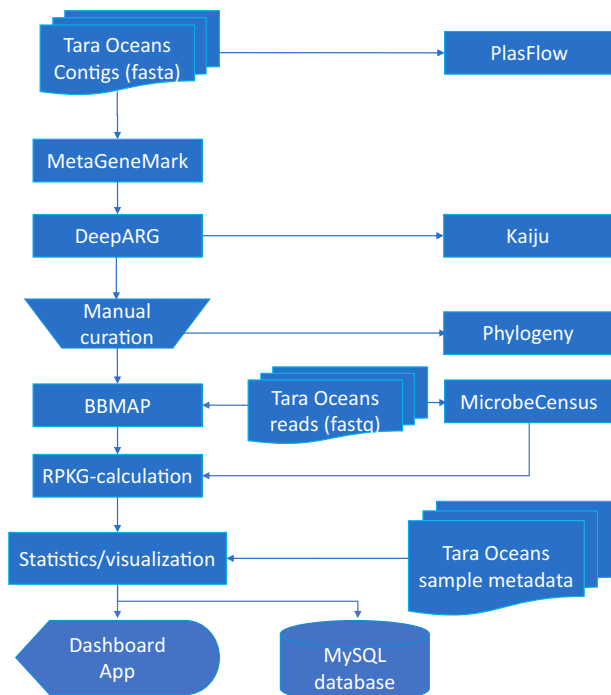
Tara Oceans Contigs (fasta)

PlasFlow

MetaGeneMark

DeepARG

Kaiju

Manual curation

Phylogeny

BBMAP

Tara Oceans reads (fastq)

MicrobeCensus

RPKG-calculation

Statistics/visualization

Tara Oceans sample metadata

Dashboard App

MySQL database